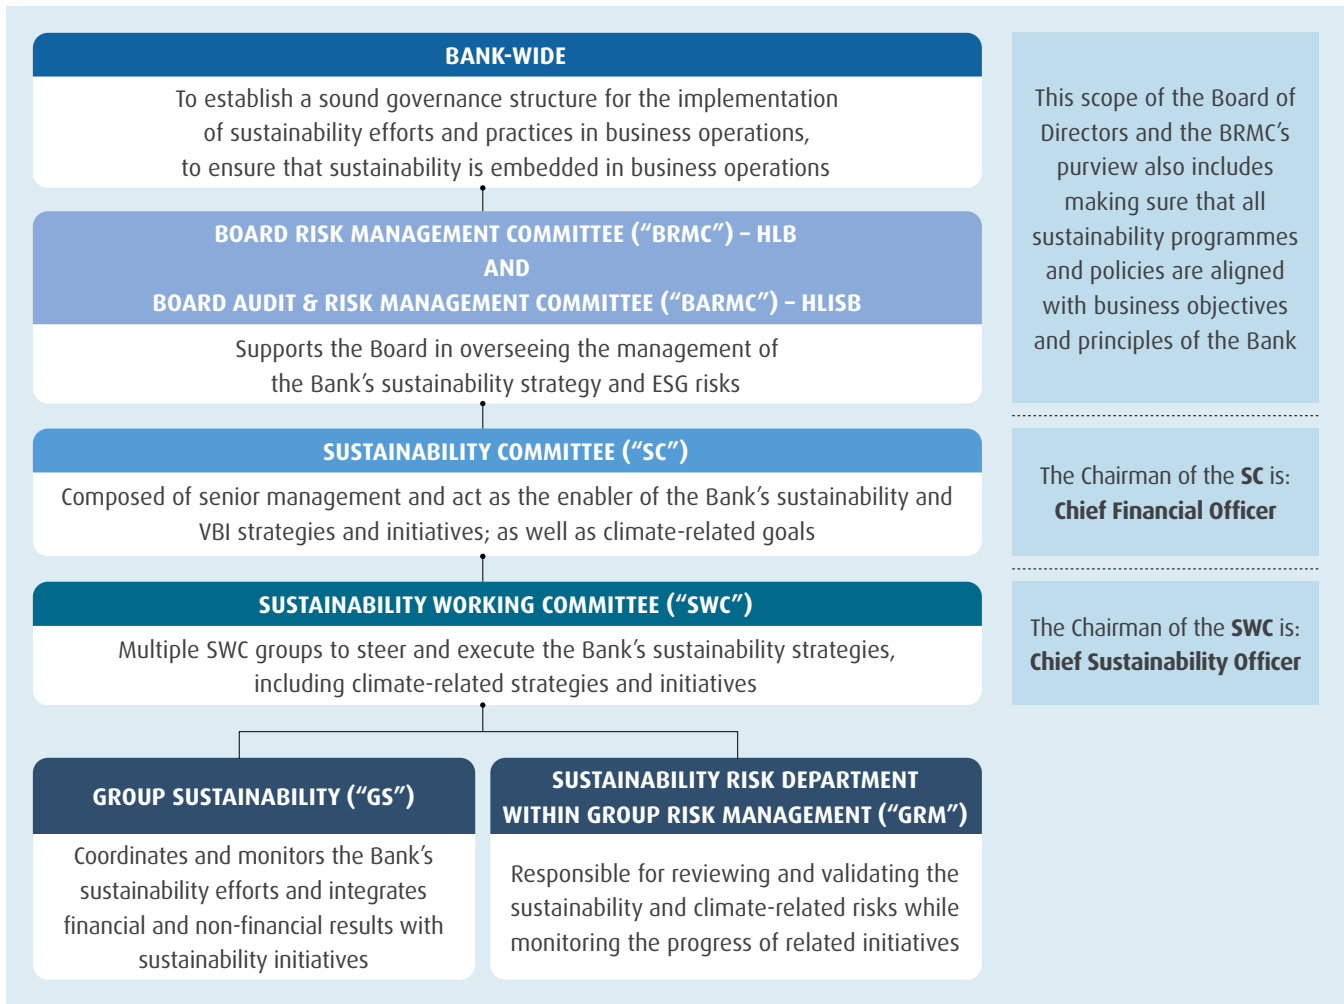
BANK-WIDE

To establish a sound governance structure for the implementation of sustainability efforts and practices in business operations, to ensure that sustainability is embedded in business operations

BOARD RISK MANAGEMENT COMMITTEE ("BRMC") – HLB
AND
BOARD AUDIT & RISK MANAGEMENT COMMITTEE ("BARMC") – HLISB

Supports the Board in overseeing the management of the Bank's sustainability strategy and ESG risks

SUSTAINABILITY COMMITTEE ("SC")

Composed of senior management and act as the enabler of the Bank's sustainability and VBI strategies and initiatives; as well as climate-related goals

SUSTAINABILITY WORKING COMMITTEE ("SWC")

Multiple SWC groups to steer and execute the Bank's sustainability strategies, including climate-related strategies and initiatives

GROUP SUSTAINABILITY ("GS")

Coordinates and monitors the Bank's sustainability efforts and integrates financial and non-financial results with sustainability initiatives

SUSTAINABILITY RISK DEPARTMENT WITHIN GROUP RISK MANAGEMENT ("GRM")

Responsible for reviewing and validating the sustainability and climate-related risks while monitoring the progress of related initiatives

This scope of the Board of Directors and the BRMC's purview also includes making sure that all sustainability programmes and policies are aligned with business objectives and principles of the Bank

The Chairman of the **SC** is:
**Chief Financial Officer**

The Chairman of the **SWC** is:
**Chief Sustainability Officer**